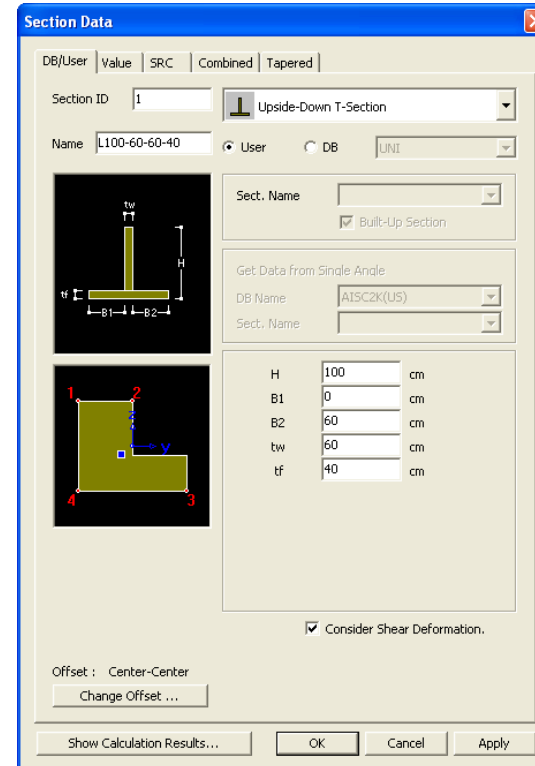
Section Data

DB/User | Value | SRC | Combined | Tapered

Section ID 1

Upside-Down T-Section

Name L100-60-60-40

User DB UNI

tw
H
tf
B1 B2

Sect. Name

Built-Up Section

Get Data from Single Angle

DB Name AISC2K(US)

Sect. Name

1 2
z
y
4 3

| | | |
|---|---|---|
| H | 100 | cm |
| B1 | 0 | cm |
| B2 | 60 | cm |
| tw | 60 | cm |
| tf | 40 | cm |

Consider Shear Deformation.

Offset : Center-Center

Change Offset ...

Show Calculation Results... OK Cancel Apply